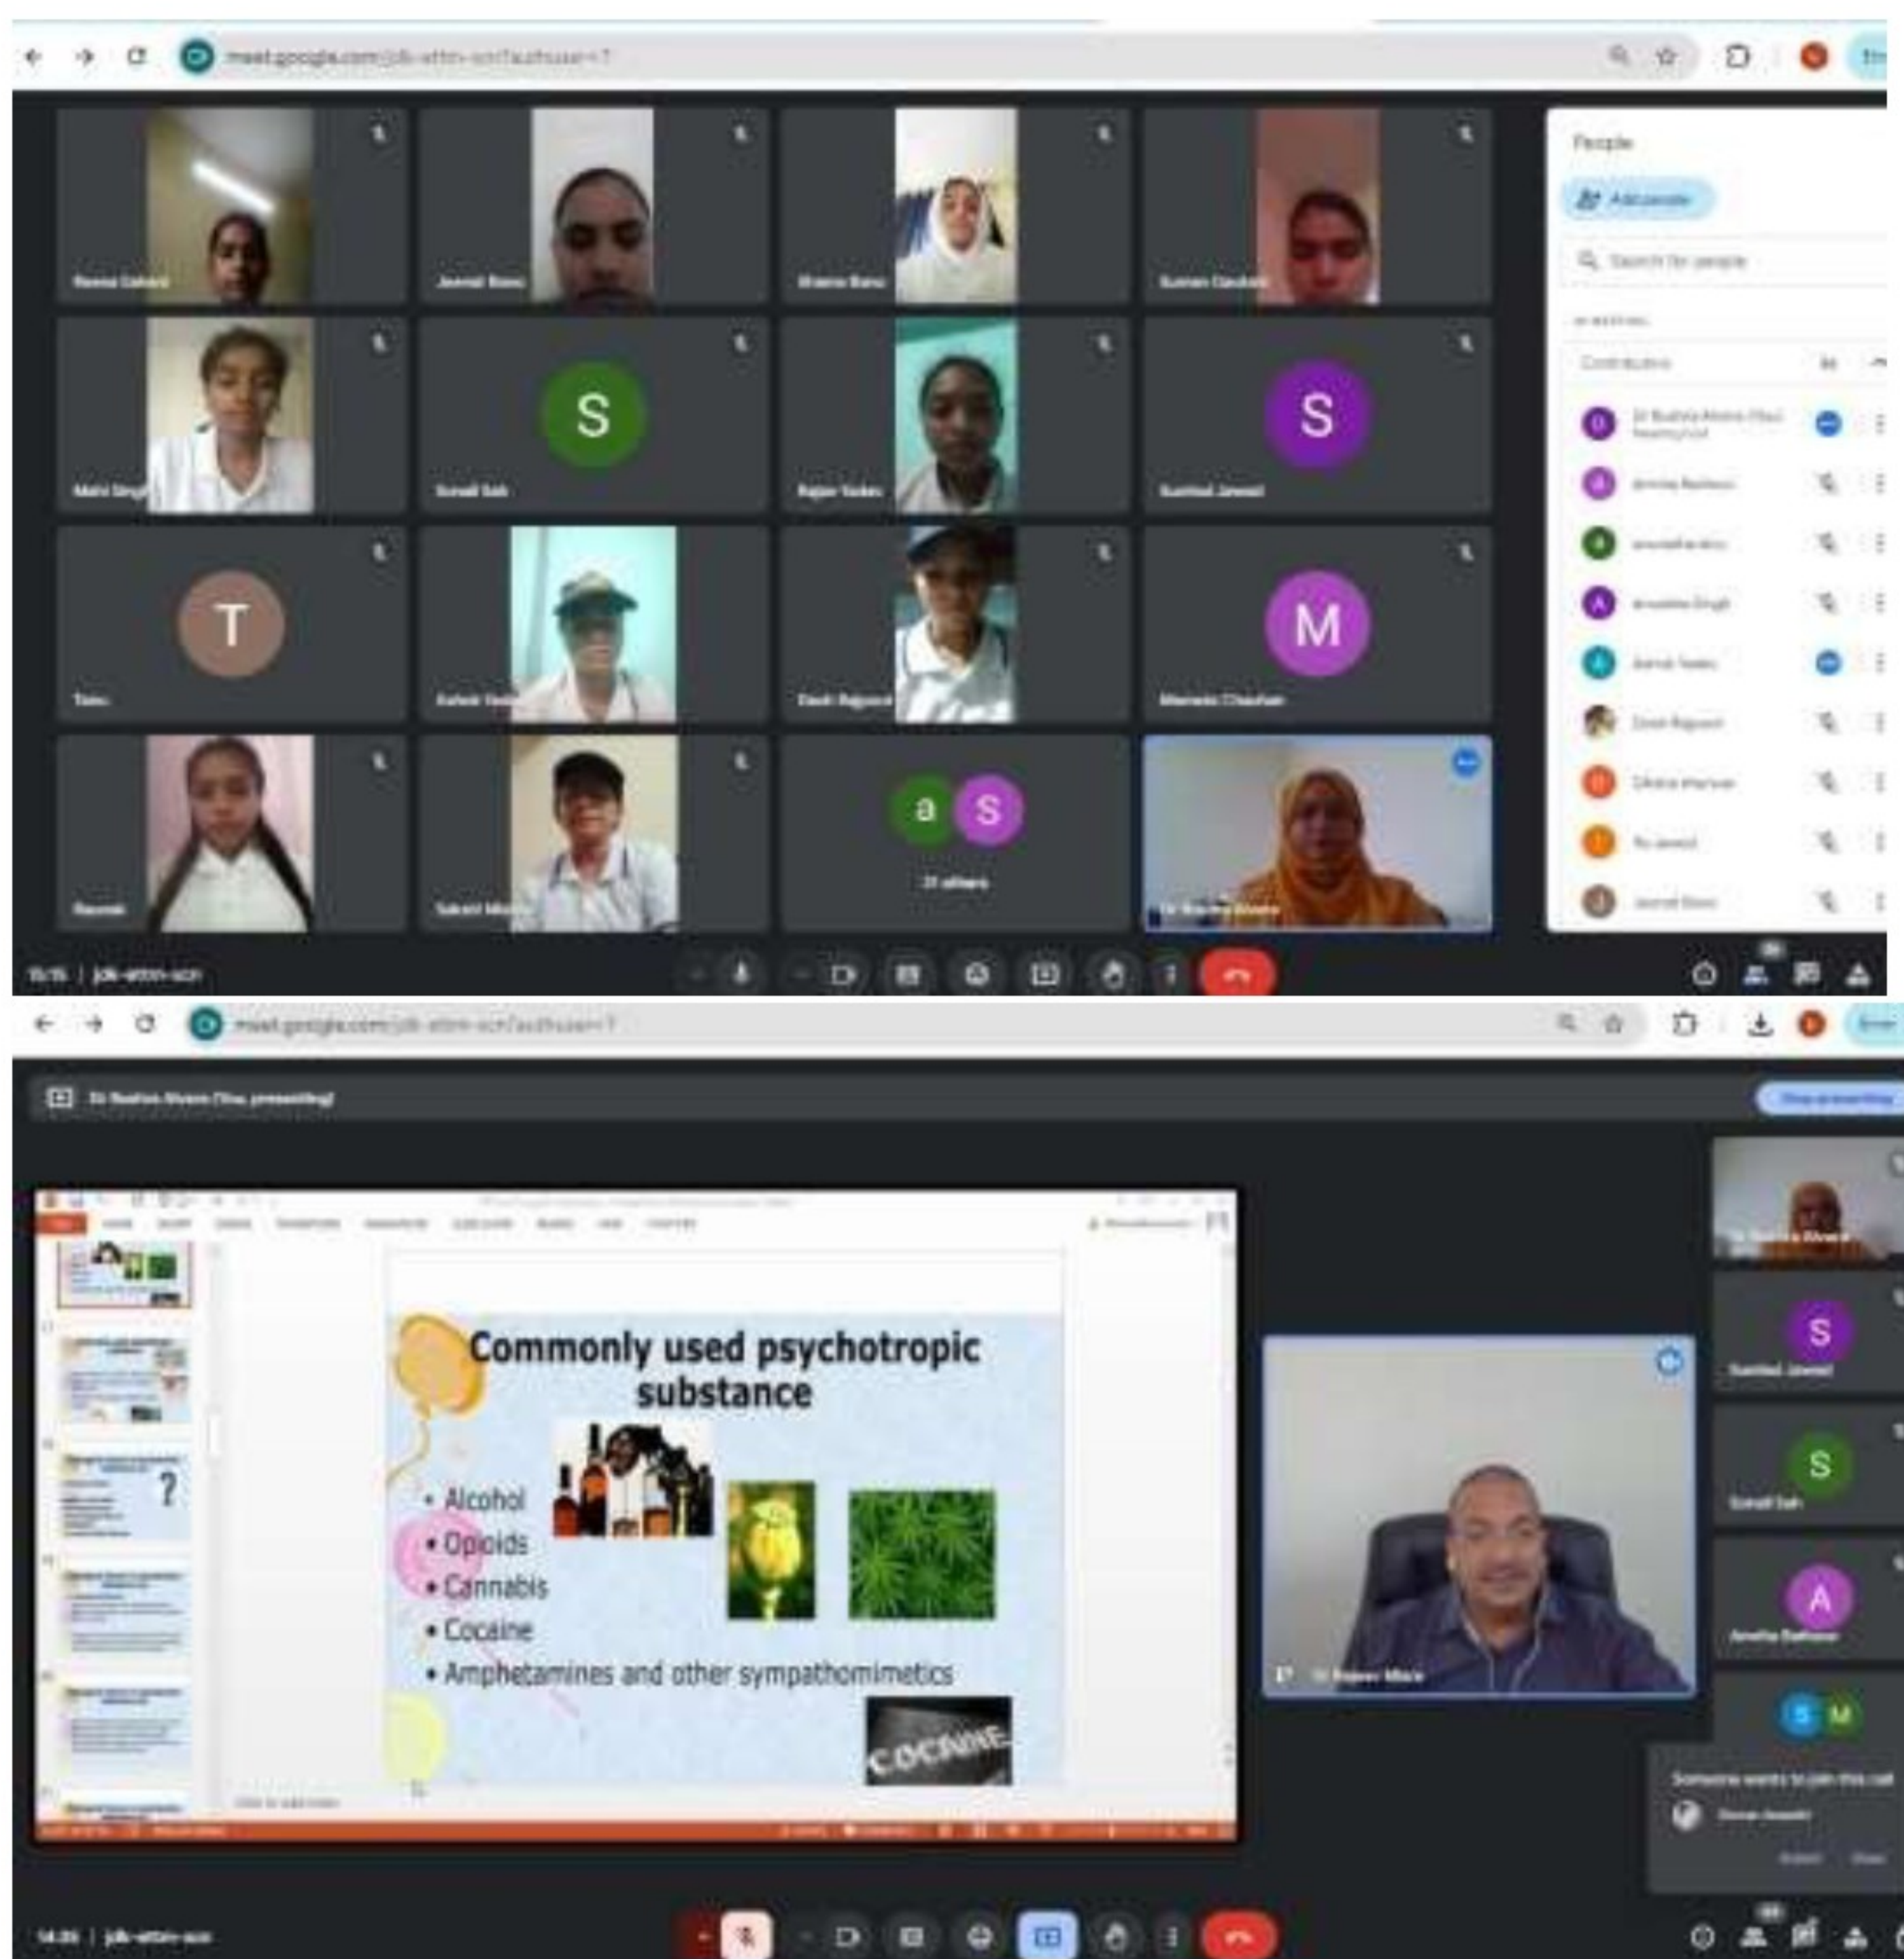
meet.google.com/jdk-attm-scn?authuser=1

People

Add people

Search for people

Contributors

S

S

T

M

a S

21 others

jdk-attm-scn

meet.google.com/jdk-attm-scn?authuser=1

Commonly used psychotropic substance

• Alcohol
• Opioids
• Cannabis
• Cocaine
• Amphetamines and other sympathomimetics

COCAINE

S

S

A

S M

Someone wants to join this call

jdk-attm-scn